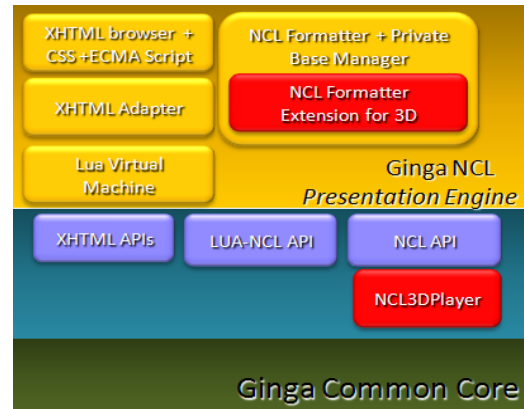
XHTML browser + CSS +ECMA Script

NCL Formatter + Private Base Manager

NCL Formatter Extension for 3D

XHTML Adapter

Lua Virtual Machine

Ginga NCL
*Presentation Engine*

XHTML APIs

LUA-NCL API

NCL API

NCL3DPlayer

Ginga Common Core